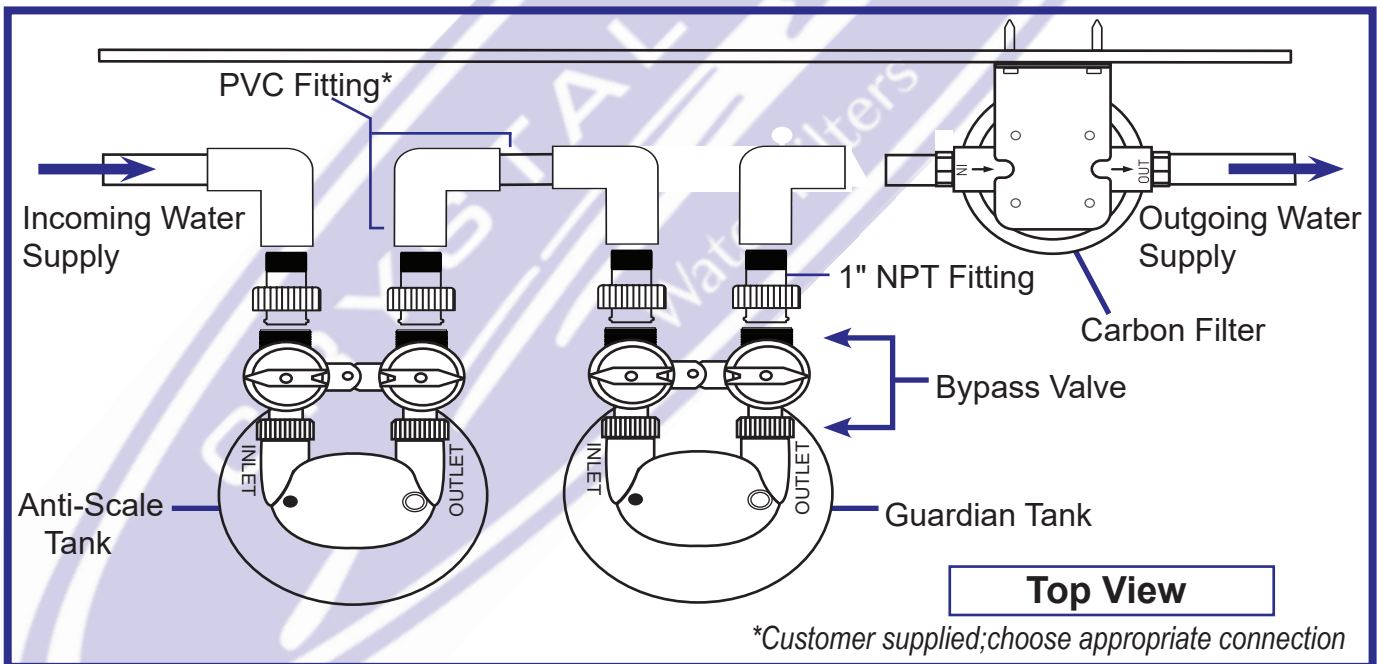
PVC Fitting*

Incoming Water Supply

IN

OUT

Outgoing Water Supply

1" NPT Fitting

Carbon Filter

Bypass Valve

INLET

OUTLET

INLET

OUTLET

Anti-Scale Tank

Guardian Tank

Top View

*Customer supplied;choose appropriate connection